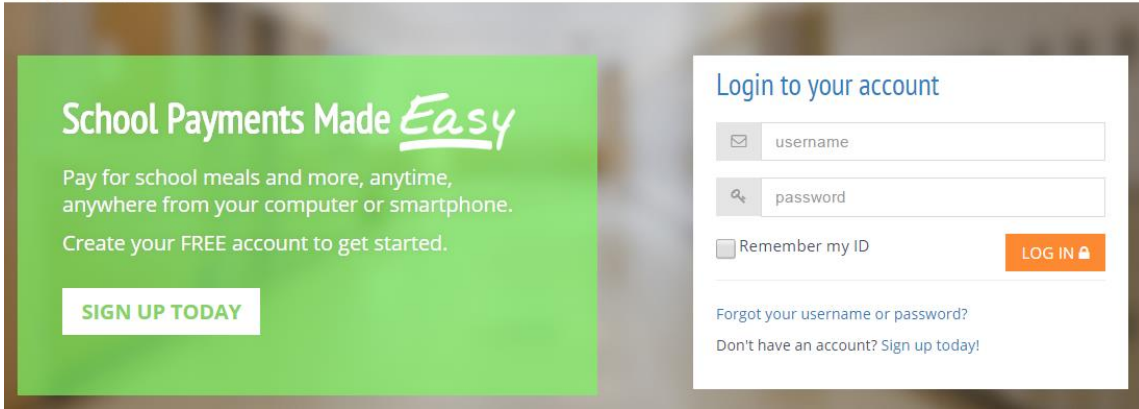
School Payments Made Easy

Pay for school meals and more, anytime, anywhere from your computer or smartphone.

Create your FREE account to get started.

SIGN UP TODAY

Login to your account

username

password

Remember my ID

LOG IN

Forgot your username or password?

Don't have an account? Sign up today!